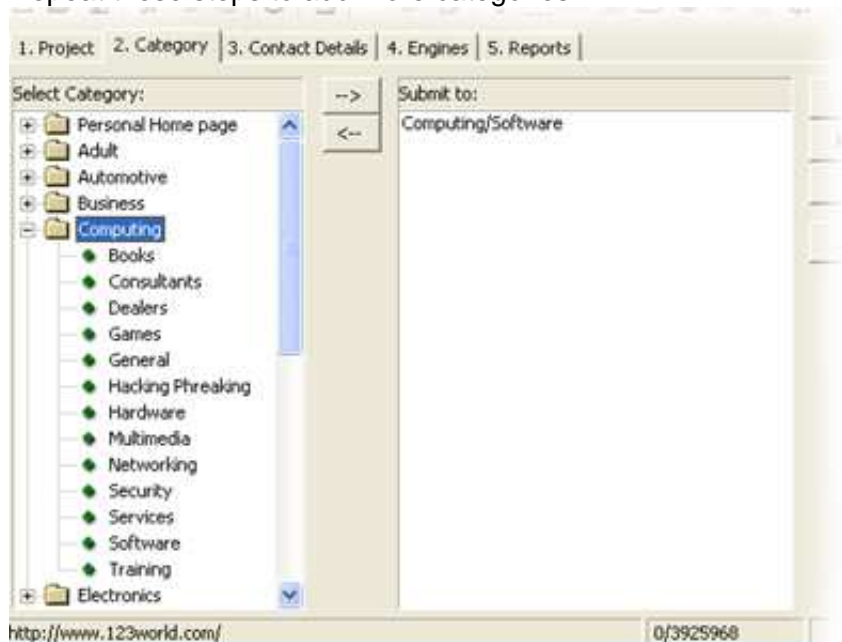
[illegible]

1. Project | 2. Category | 3. Contact Details | 4. Engines | 5. Reports

Select Category:

Personal Home page
Adult
Automotive
Business
Computing
Books
Consultants
Dealers
Games
General
Hacking Phreaking
Hardware
Multimedia
Networking
Security
Services
Software
Training
Electronics

-->
<--

Submit to:

Computing/Software

http://www.123world.com/

0/3925968